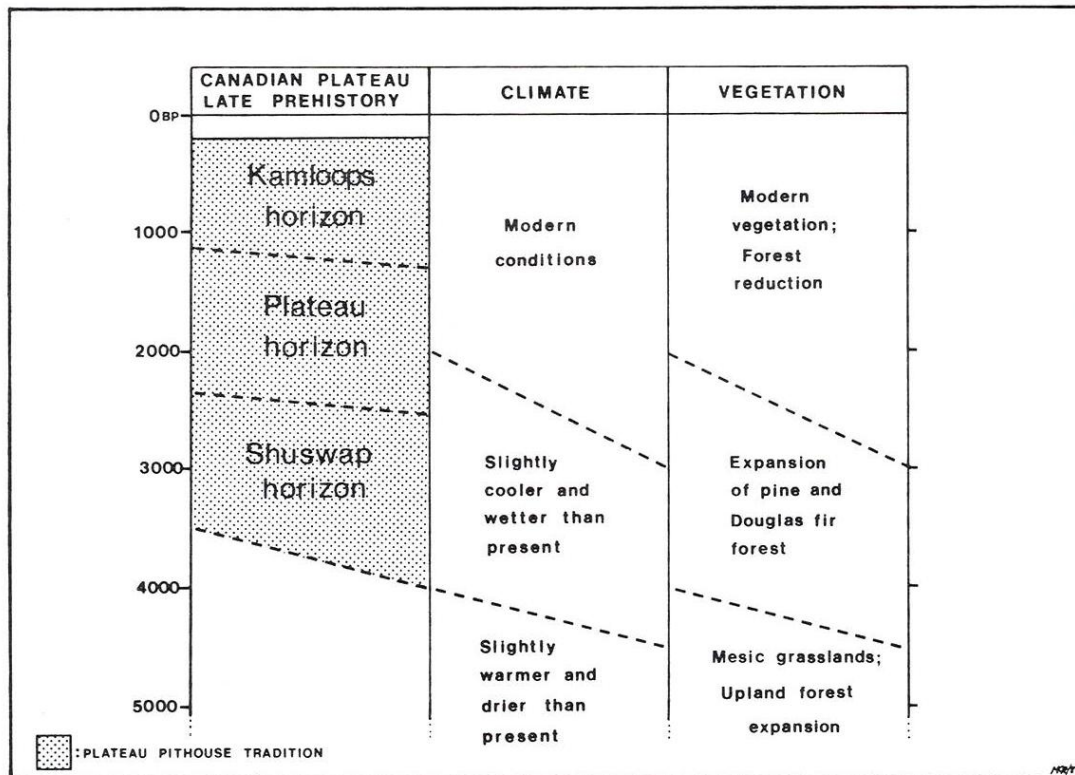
| CANADIAN PLATEAU LATE PREHISTORY | CLIMATE | VEGETATION |
|---|---|---|
| Kamloops horizon | Modern conditions | Modern vegetation; Forest reduction |
| Plateau horizon | | |
| Shuswap horizon | Slightly cooler and wetter than present | Expansion of pine and Douglas fir forest |
| | Slightly warmer and drier than present | Mesic grasslands; Upland forest expansion |

0BP
1000
2000
3000
4000
5000

: PLATEAU PITHOUSE TRADITION

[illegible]